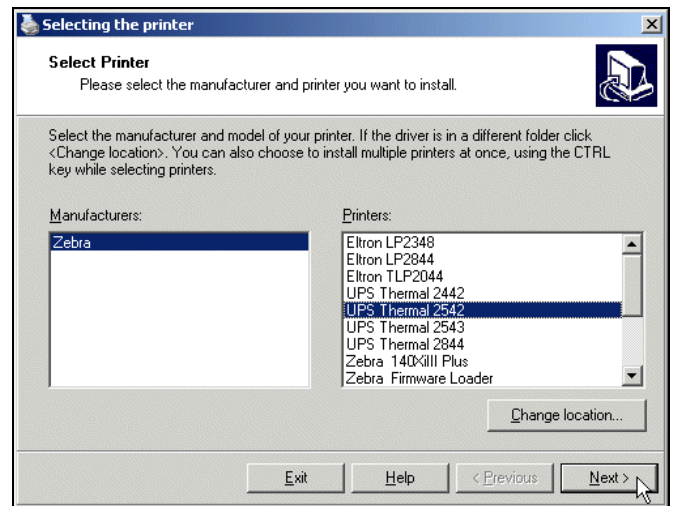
Selecting the printer

Select Printer
Please select the manufacturer and printer you want to install.

Select the manufacturer and model of your printer. If the driver is in a different folder click <Change location>. You can also choose to install multiple printers at once, using the CTRL key while selecting printers.

Manufacturers:
Zebra

Printers:
Eltron LP2348
Eltron LP2844
Eltron TLP2044
UPS Thermal 2442
UPS Thermal 2542
UPS Thermal 2543
UPS Thermal 2844
Zebra 140XiIII Plus
Zebra Firmware Loader

Change location...

Exit
Help
< Previous
Next >